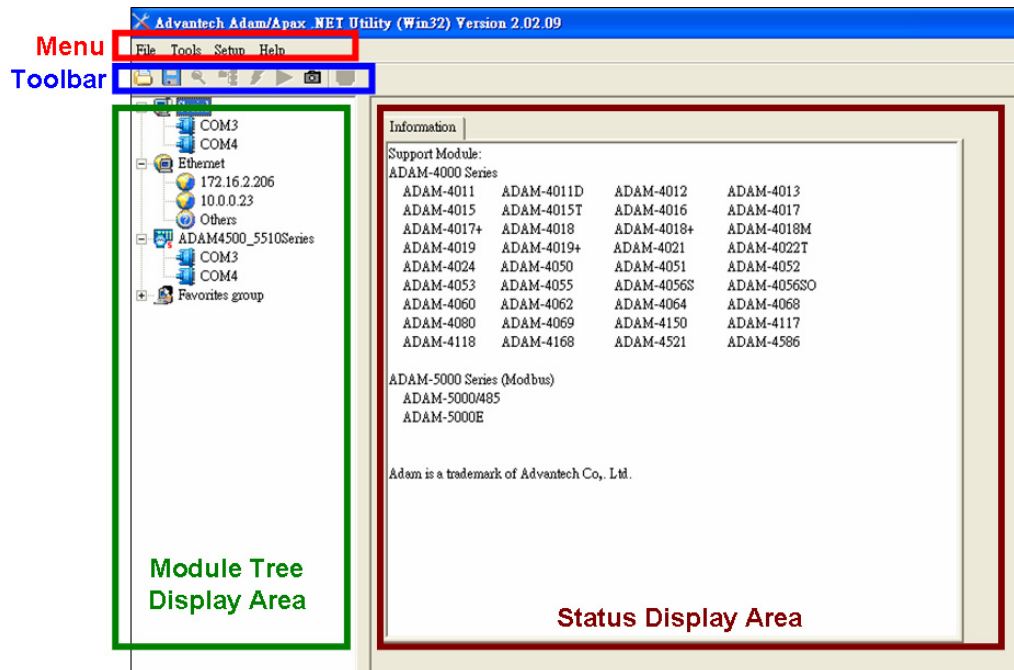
Advantech Adam/Apax .NET Utility (Win32) Version 2.02.09

Menu
File Tools Setup Help

Toolbar

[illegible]
COM3
COM4
Ethernet
172.16.2.206
10.0.0.23
Others
ADAM4500_5510Series
COM3
COM4
Favorites group

Module Tree Display Area

Information

Support Module:
ADAM-4000 Series

| | | | |
|---|---|---|---|
| ADAM-4011 | ADAM-4011D | ADAM-4012 | ADAM-4013 |
| ADAM-4015 | ADAM-4015T | ADAM-4016 | ADAM-4017 |
| ADAM-4017+ | ADAM-4018 | ADAM-4018+ | ADAM-4018M |
| ADAM-4019 | ADAM-4019+ | ADAM-4021 | ADAM-4022T |
| ADAM-4024 | ADAM-4050 | ADAM-4051 | ADAM-4052 |
| ADAM-4053 | ADAM-4055 | ADAM-4056S | ADAM-4056SO |
| ADAM-4060 | ADAM-4062 | ADAM-4064 | ADAM-4068 |
| ADAM-4080 | ADAM-4069 | ADAM-4150 | ADAM-4117 |
| ADAM-4118 | ADAM-4168 | ADAM-4521 | ADAM-4586 |

ADAM-5000 Series (Modbus)
ADAM-5000/485
ADAM-5000E

Adam is a trademark of Advantech Co,. Ltd.

Status Display Area